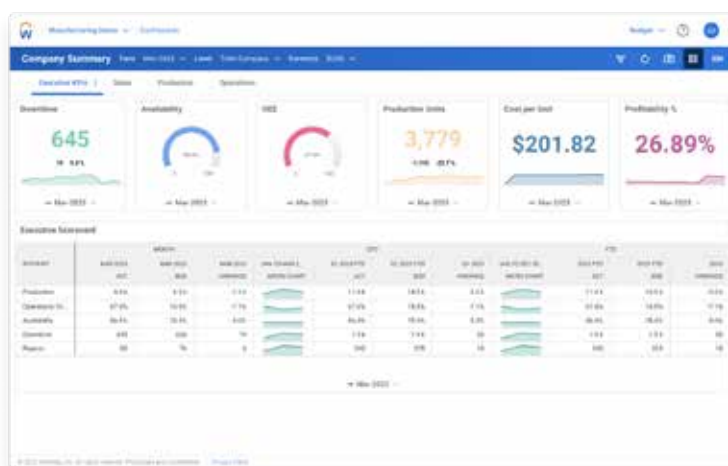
Manufacturing Demo · Dashboards

Budget

Company Summary

Executive KPIs | Sales | Production | Operations

Downtime
645

Availability

OEE

Production Units
3,779

Cost per Unit
$201.82

Profitability %
26.89%

Mar 2023

Executive Scorecard

| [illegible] | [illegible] | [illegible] | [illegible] | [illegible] | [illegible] | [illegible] | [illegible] | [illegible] | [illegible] | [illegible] | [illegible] |
|---|---|---|---|---|---|---|---|---|---|---|---|
| Production | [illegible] | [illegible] | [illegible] | | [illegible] | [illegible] | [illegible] | | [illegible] | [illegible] | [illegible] |
| Operations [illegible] | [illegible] | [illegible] | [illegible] | | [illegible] | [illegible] | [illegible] | | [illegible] | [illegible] | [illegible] |
| Availability | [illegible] | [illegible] | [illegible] | | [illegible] | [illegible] | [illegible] | | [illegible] | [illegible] | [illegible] |
| Downtime | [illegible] | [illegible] | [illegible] | | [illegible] | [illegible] | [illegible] | | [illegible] | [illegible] | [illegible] |
| Rejects | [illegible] | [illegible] | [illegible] | | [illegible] | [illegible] | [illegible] | | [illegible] | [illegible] | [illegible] |

Mar 2023

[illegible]